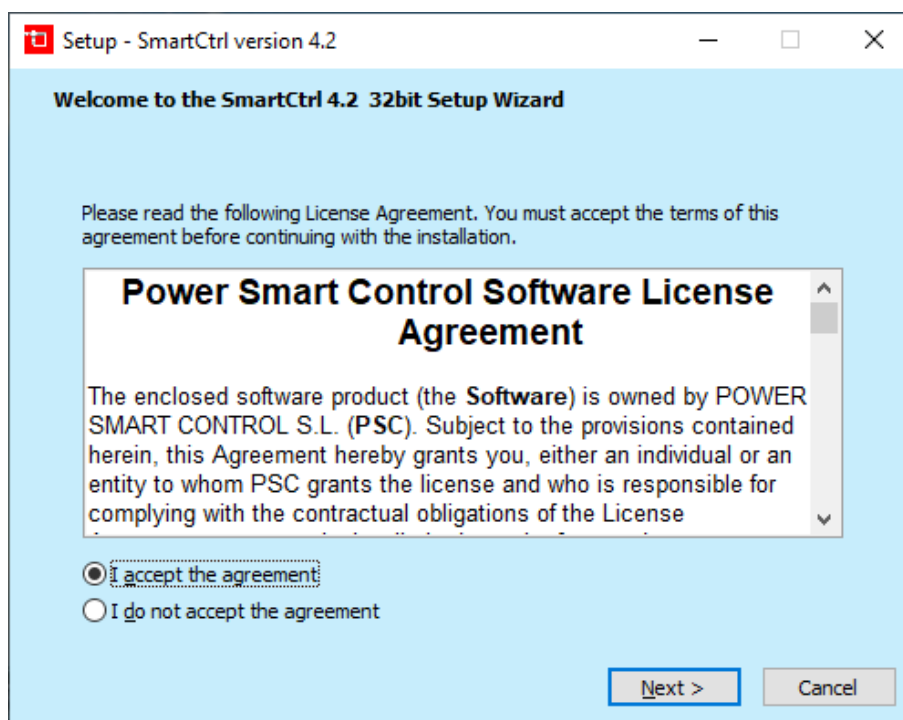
Setup - SmartCtrl version 4.2

Welcome to the SmartCtrl 4.2 32bit Setup Wizard

Please read the following License Agreement. You must accept the terms of this agreement before continuing with the installation.

Power Smart Control Software License Agreement

The enclosed software product (the **Software**) is owned by POWER SMART CONTROL S.L. (**PSC**). Subject to the provisions contained herein, this Agreement hereby grants you, either an individual or an entity to whom PSC grants the license and who is responsible for complying with the contractual obligations of the License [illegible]

I accept the agreement
I do not accept the agreement

Next >
Cancel